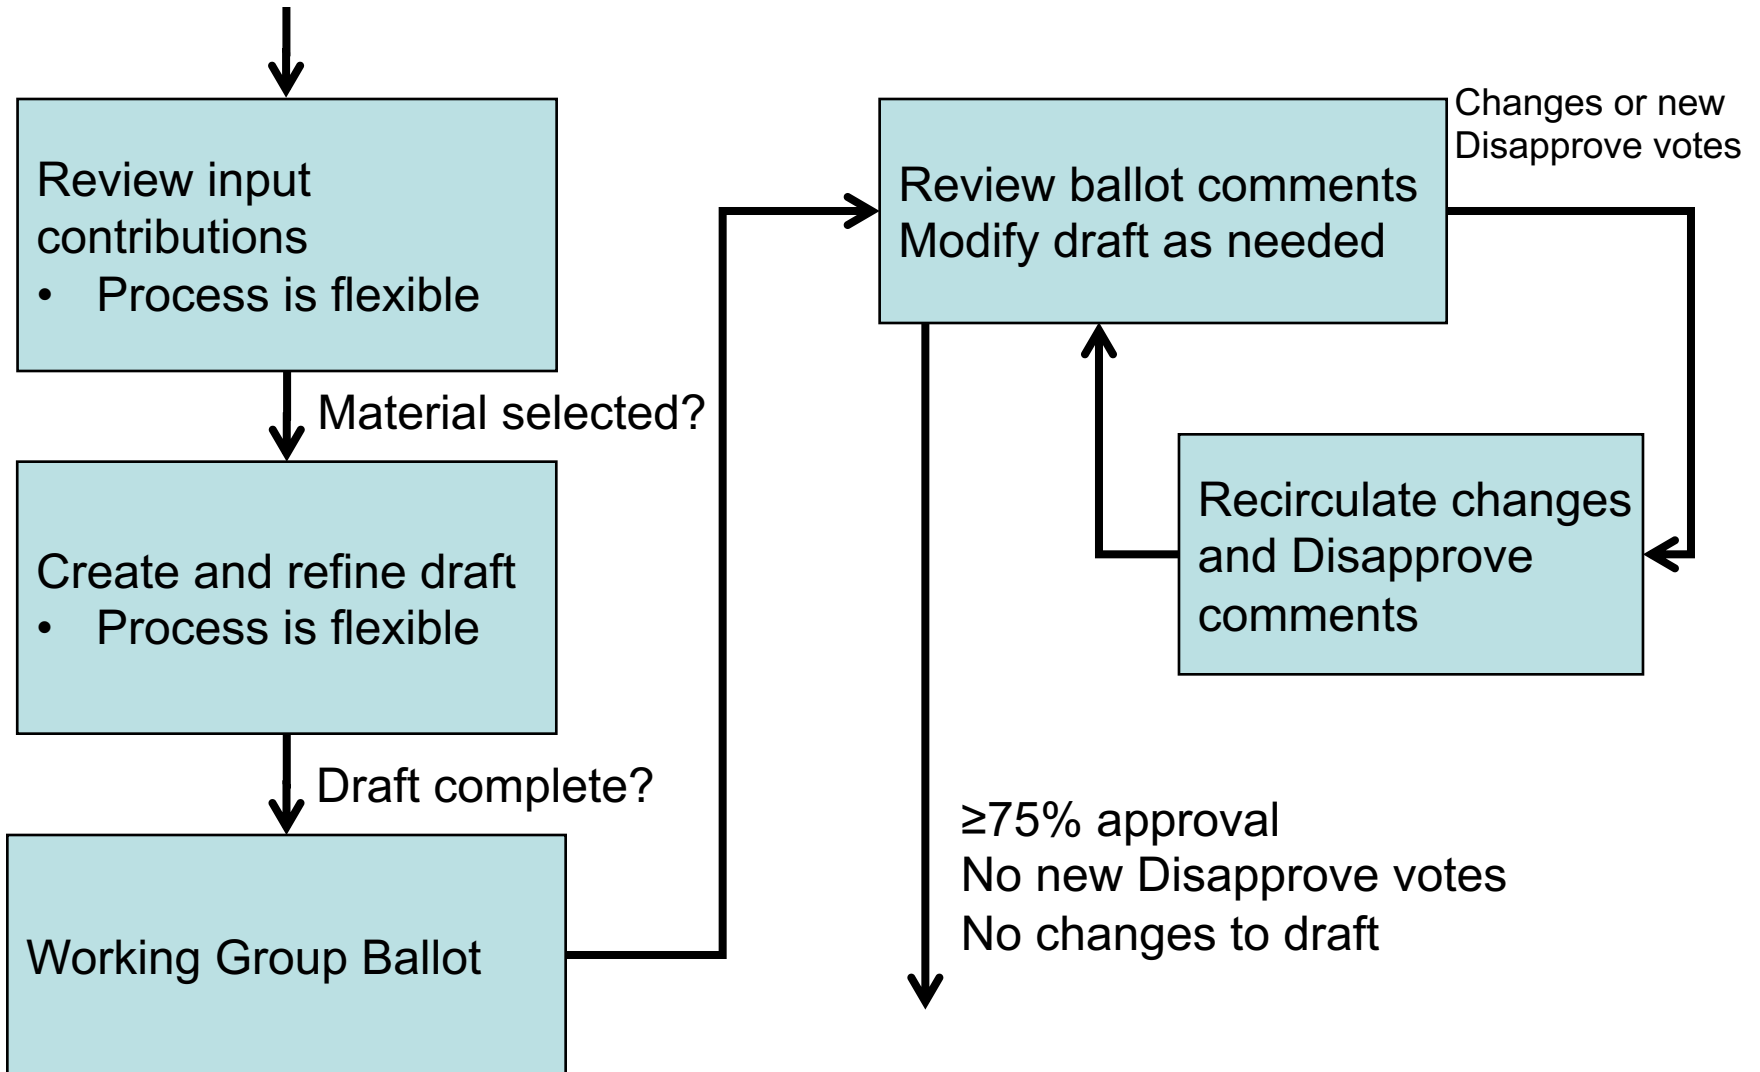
Review input contributions
• Process is flexible

Material selected?

Create and refine draft
• Process is flexible

Draft complete?

Working Group Ballot

Review ballot comments
Modify draft as needed

Changes or new Disapprove votes

Recirculate changes and Disapprove comments

≥75% approval
No new Disapprove votes
No changes to draft